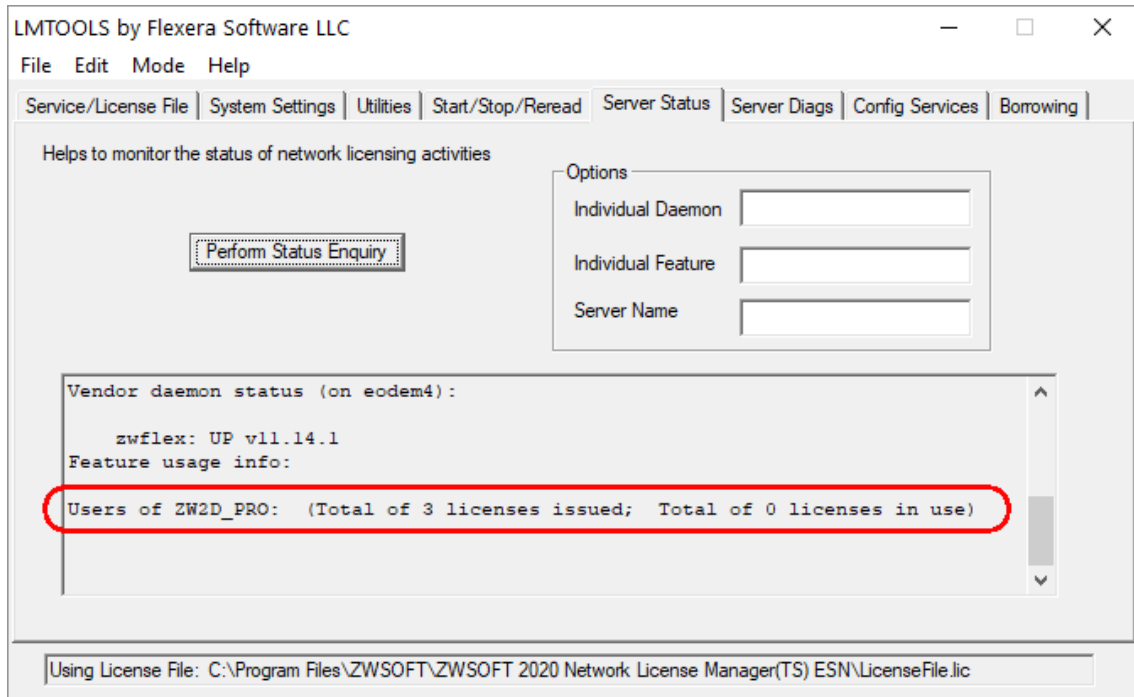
LMTOOLS by Flexera Software LLC

File Edit Mode Help

Service/License File | System Settings | Utilities | Start/Stop/Reread | Server Status | Server Diags | Config Services | Borrowing

Helps to monitor the status of network licensing activities

Perform Status Enquiry

Options
Individual Daemon
Individual Feature
Server Name

Vendor daemon status (on eodem4):

zwflex: UP v11.14.1
Feature usage info:

Users of ZW2D_PRO: (Total of 3 licenses issued; Total of 0 licenses in use)

Using License File: C:\Program Files\ZWSOFT\ZWSOFT 2020 Network License Manager(TS) ESN\LicenseFile.lic